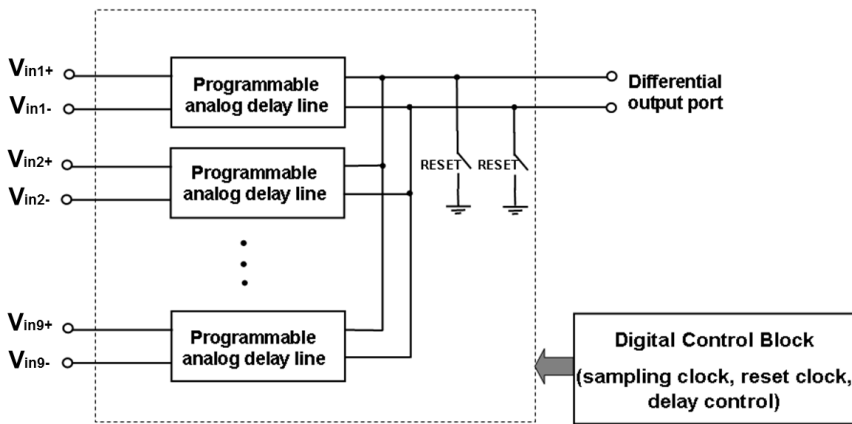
$V_{in1+}$
$V_{in1-}$
Programmable analog delay line

Differential output port

RESET RESET

$V_{in2+}$
$V_{in2-}$
Programmable analog delay line

$V_{in9+}$
$V_{in9-}$
Programmable analog delay line

Digital Control Block
(sampling clock, reset clock, delay control)